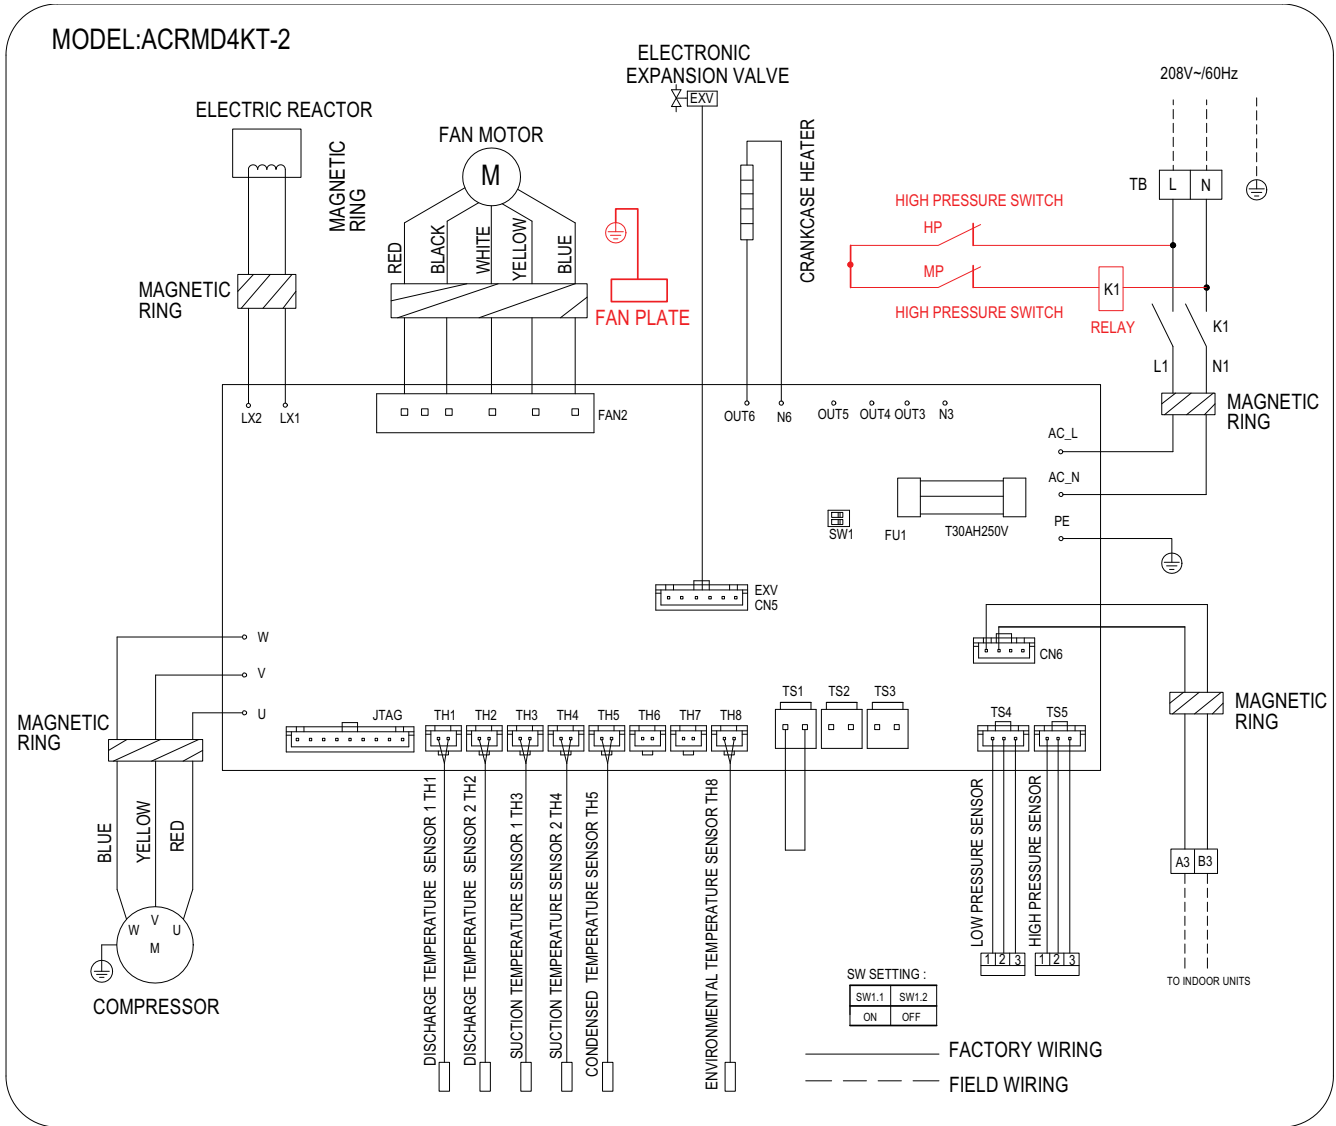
MODEL:ACRMD4KT-2

ELECTRONIC EXPANSION VALVE
EXV

208V~/60Hz

ELECTRIC REACTOR

FAN MOTOR
M

MAGNETIC RING

MAGNETIC RING

RED
BLACK
WHITE
YELLOW
BLUE

FAN PLATE

CRANKCASE HEATER

TB
L
N

HIGH PRESSURE SWITCH
HP
MP
HIGH PRESSURE SWITCH
K1
RELAY
K1
L1
N1

MAGNETIC RING

LX2
LX1
FAN2
OUT6
N6
OUT5
OUT4
OUT3
N3

AC_L
AC_N
PE

SW1
FU1
T30AH250V

EXV
CN5

CN6

W
V
U

MAGNETIC RING

MAGNETIC RING

JTAG
TH1
TH2
TH3
TH4
TH5
TH6
TH7
TH8
TS1
TS2
TS3
TS4
TS5

BLUE
YELLOW
RED

W
V
U
M

COMPRESSOR

DISCHARGE TEMPERATURE SENSOR 1 TH1
DISCHARGE TEMPERATURE SENSOR 2 TH2
SUCTION TEMPERATURE SENSOR 1 TH3
SUCTION TEMPERATURE SENSOR 2 TH4
CONDENSED TEMPERATURE SENSOR TH5
ENVIRONMENTAL TEMPERATURE SENSOR TH8

LOW PRESSURE SENSOR
HIGH PRESSURE SENSOR
1 2 3
1 2 3

A3
B3

TO INDOOR UNITS

SW SETTING :
| SW1.1 | SW1.2 |
|---|---|
| ON | OFF |

FACTORY WIRING
FIELD WIRING